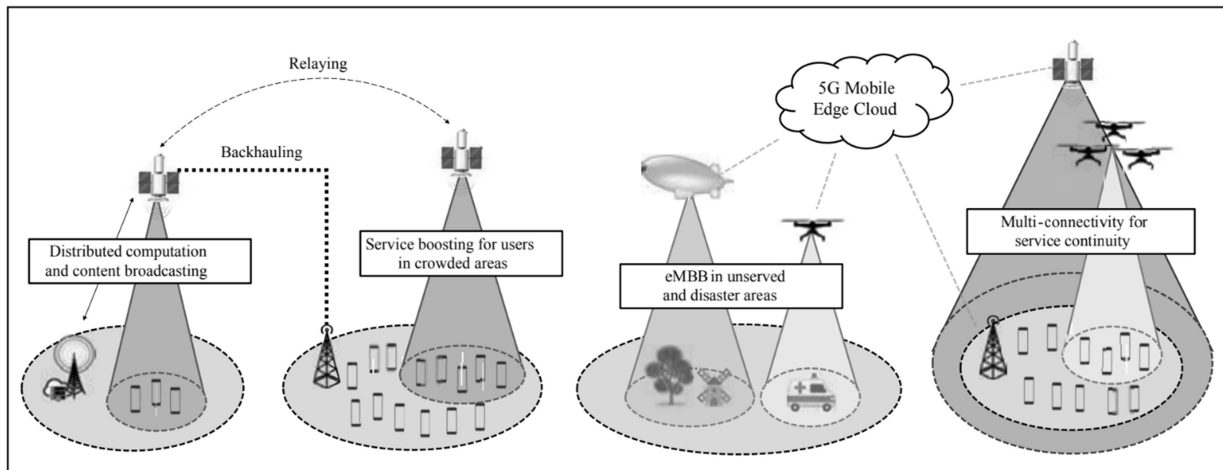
Relaying

Backhauling

Distributed computation and content broadcasting

Service boosting for users in crowded areas

5G Mobile Edge Cloud

eMBB in unserved and disaster areas

Multi-connectivity for service continuity